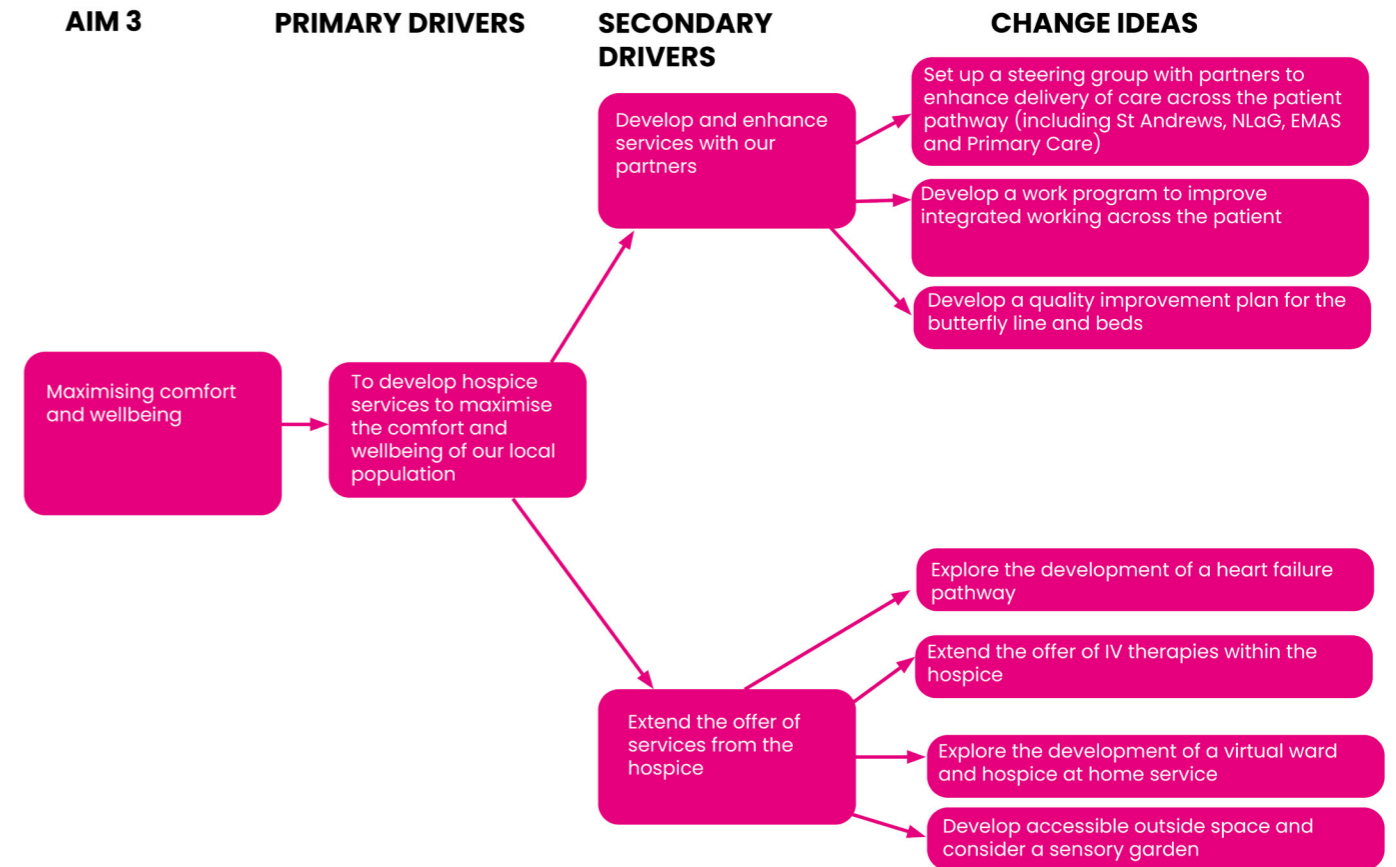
AIM 3

PRIMARY DRIVERS

SECONDARY DRIVERS

CHANGE IDEAS

Maximising comfort and wellbeing

To develop hospice services to maximise the comfort and wellbeing of our local population

Develop and enhance services with our partners

Set up a steering group with partners to enhance delivery of care across the patient pathway (including St Andrews, NLaG, EMAS and Primary Care)

Develop a work program to improve integrated working across the patient

Develop a quality improvement plan for the butterfly line and beds

Extend the offer of services from the hospice

Explore the development of a heart failure pathway

Extend the offer of IV therapies within the hospice

Explore the development of a virtual ward and hospice at home service

Develop accessible outside space and consider a sensory garden